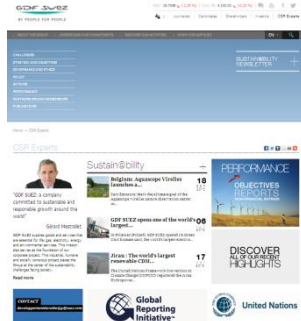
GDF SUEZ
BY PEOPLE FOR PEOPLE

SUSTAINABILITY NEWSLETTER

Home > CSR Experts

CSR Experts

"GDF SUEZ: a company committed to sustainable and responsible growth around the world"

Gérard Mestrallet

Read more

Sustain@bility

Belgium: Aquanope Virelles launches a...

18

GDF SUEZ opens one of the world's largest...

06

Jirau : The world's largest renewable CDM...

17

PERFORMANCE

OBJECTIVES REPORTS

DISCOVER ALL OF OUR RECENT HIGHLIGHTS

CONTACT

Global Reporting Initiative™

United Nations